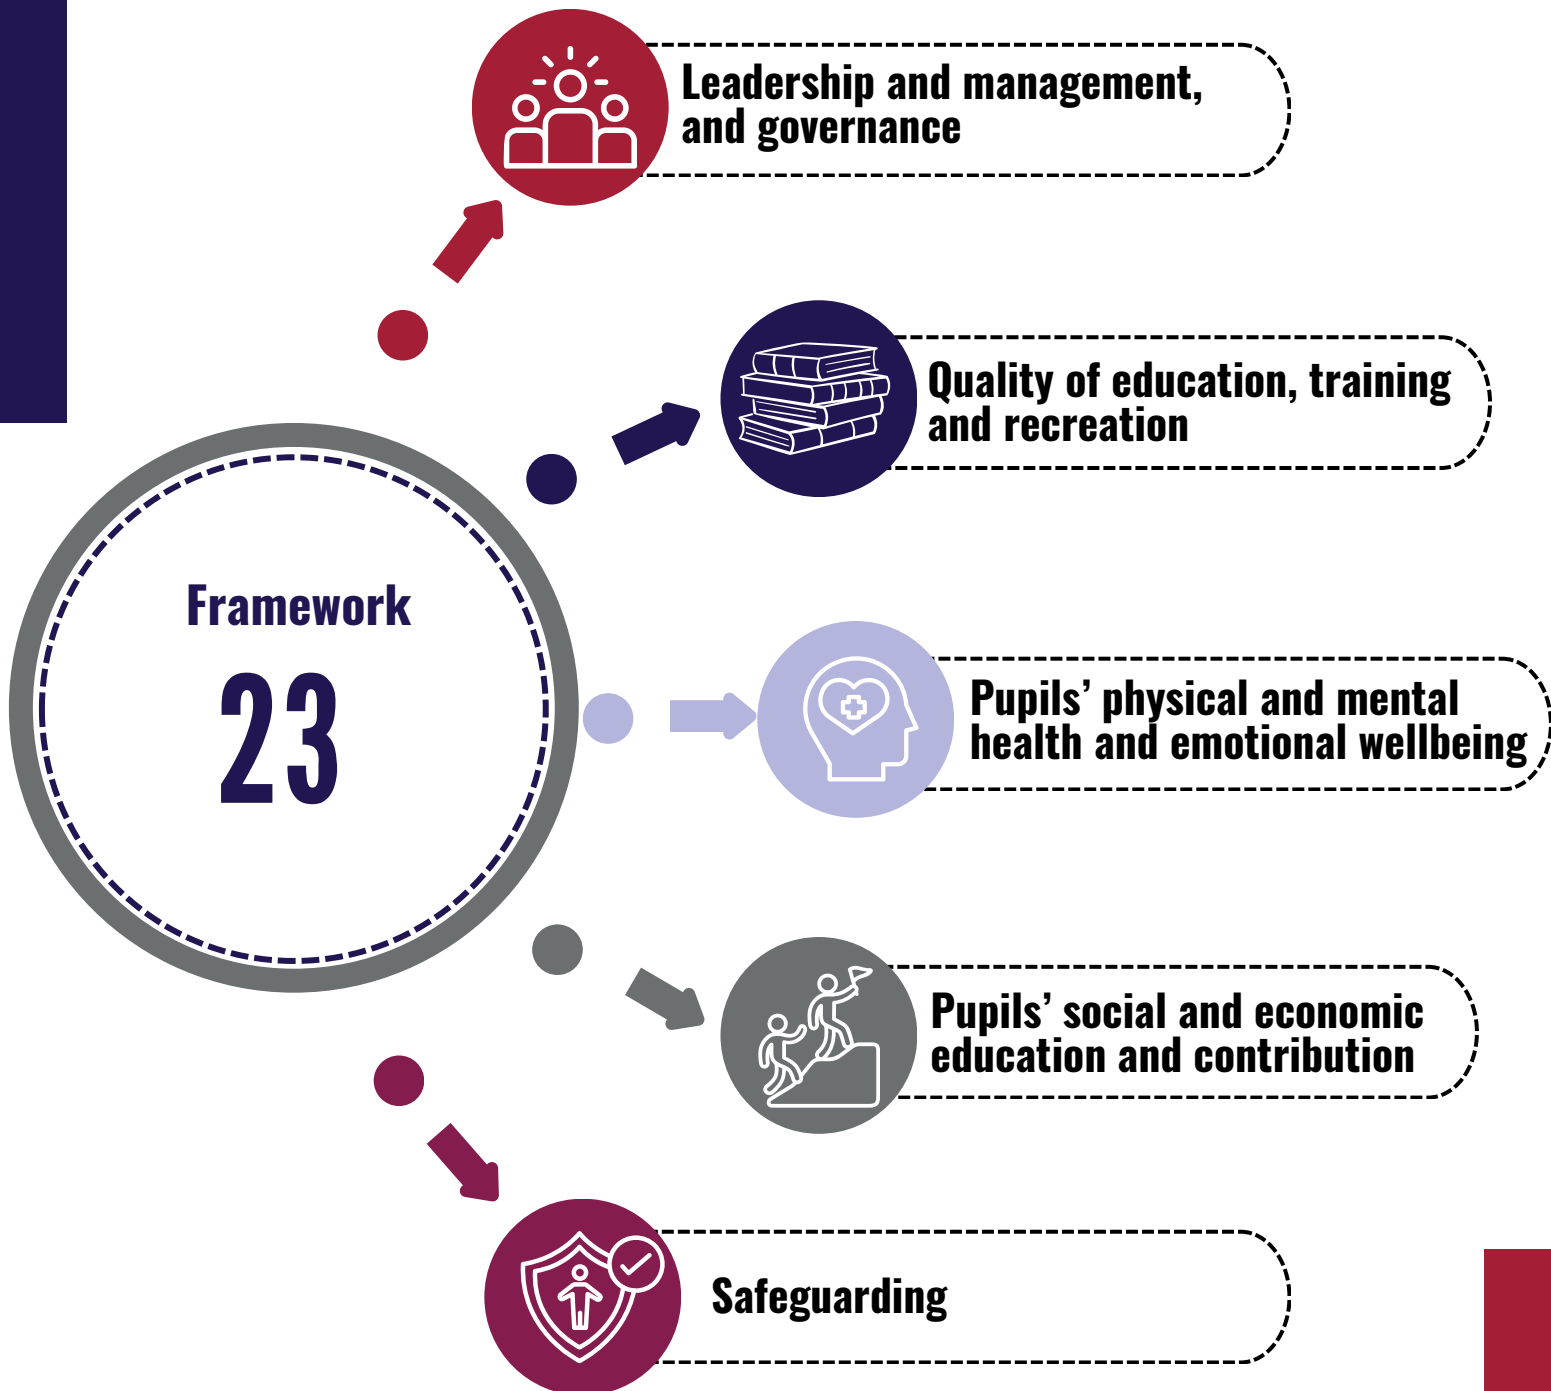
Framework

23

Leadership and management, and governance

Quality of education, training and recreation

Pupils’ physical and mental health and emotional wellbeing

Pupils’ social and economic education and contribution

Safeguarding